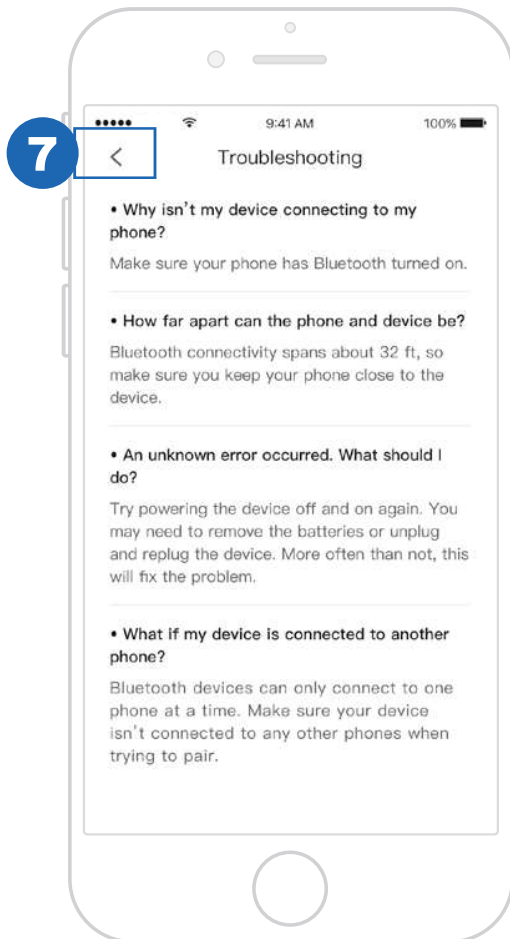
7

●●●●● 9:41 AM 100%

<

Troubleshooting

• Why isn't my device connecting to my phone?

Make sure your phone has Bluetooth turned on.

• How far apart can the phone and device be?

Bluetooth connectivity spans about 32 ft, so make sure you keep your phone close to the device.

• An unknown error occurred. What should I do?

Try powering the device off and on again. You may need to remove the batteries or unplug and replug the device. More often than not, this will fix the problem.

• What if my device is connected to another phone?

Bluetooth devices can only connect to one phone at a time. Make sure your device isn't connected to any other phones when trying to pair.